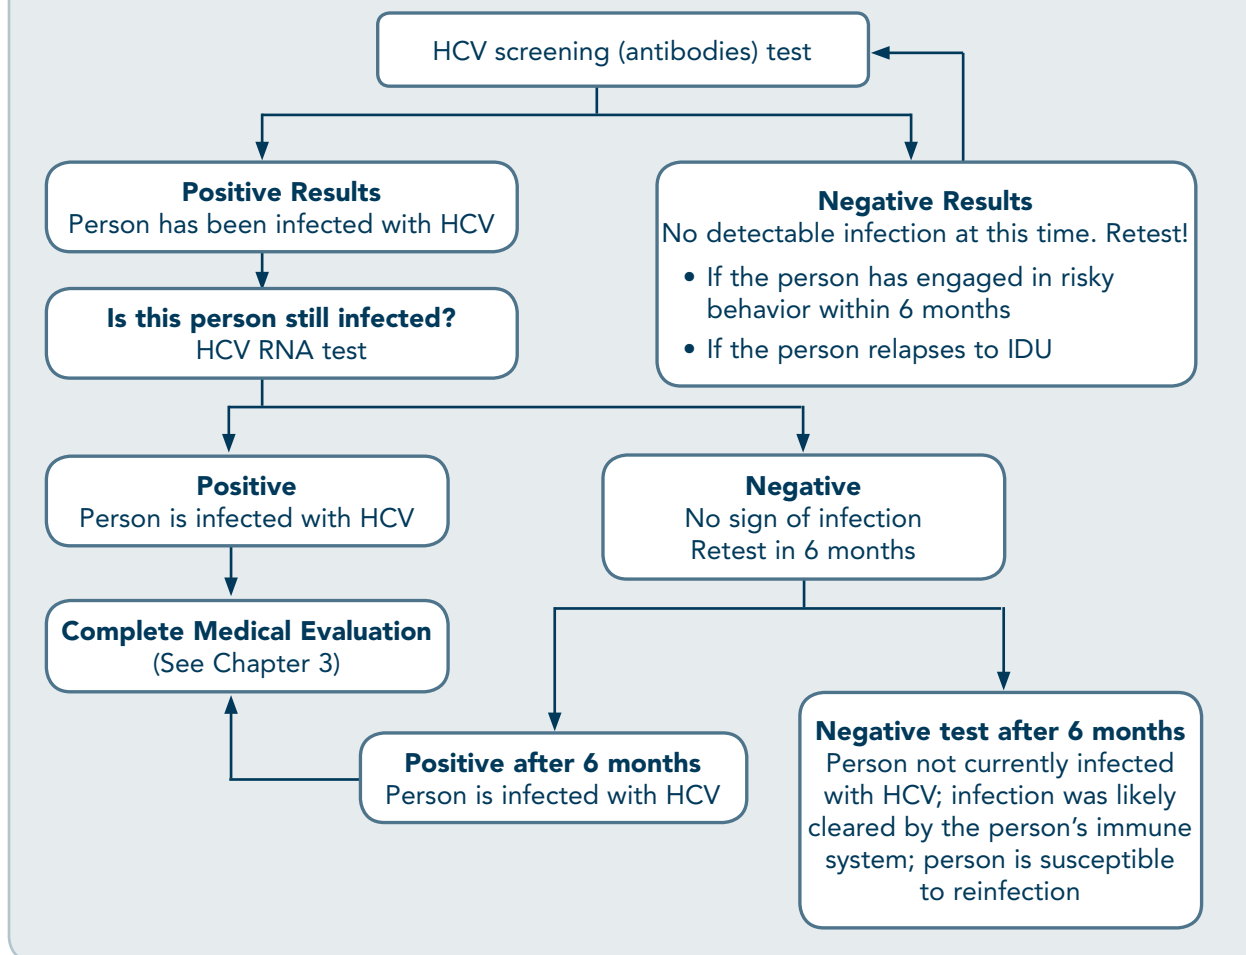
HCV screening (antibodies) test

Positive Results
Person has been infected with HCV

Negative Results
No detectable infection at this time. Retest!

- If the person has engaged in risky behavior within 6 months
- If the person relapses to IDU

Is this person still infected?
HCV RNA test

Positive
Person is infected with HCV

Negative
No sign of infection
Retest in 6 months

Complete Medical Evaluation
(See Chapter 3)

Positive after 6 months
Person is infected with HCV

Negative test after 6 months
Person not currently infected with HCV; infection was likely cleared by the person's immune system; person is susceptible to reinfection